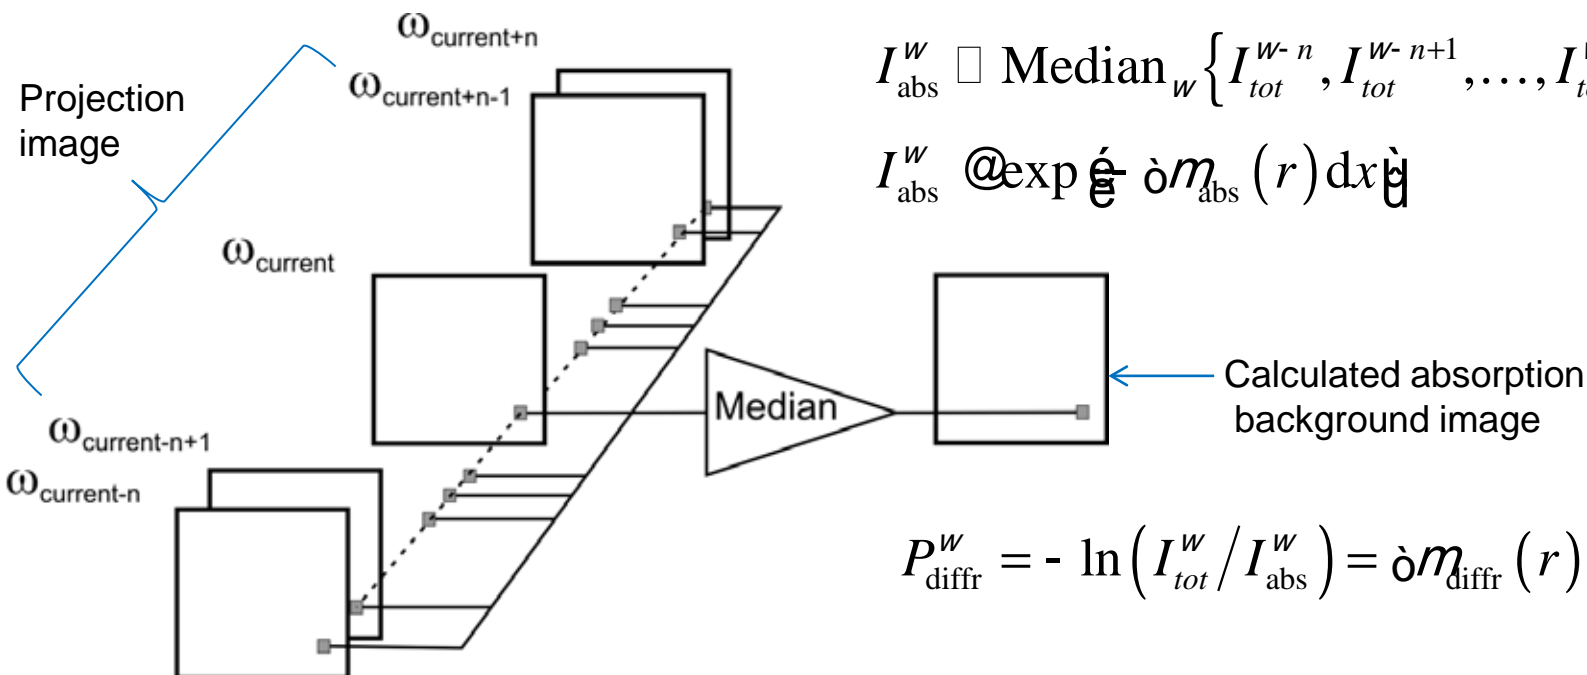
$\omega_{current+n}$

$\omega_{current+n-1}$

Projection image

$\omega_{current}$

$\omega_{current-n+1}$

$\omega_{current-n}$

Median

$I_{abs}^{w}$ □ $\text{Median}_{w}\{I_{tot}^{w-n}, I_{tot}^{w-n+1}, \ldots, I$ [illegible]

$I_{abs}^{w}$ @exp é- ò$m_{abs}(r)\,dx$ ù

Calculated absorption background image

$P_{diffr}^{w} = -\ln\left(I_{tot}^{w}/I_{abs}^{w}\right) =$ ò$m_{diffr}(r)$